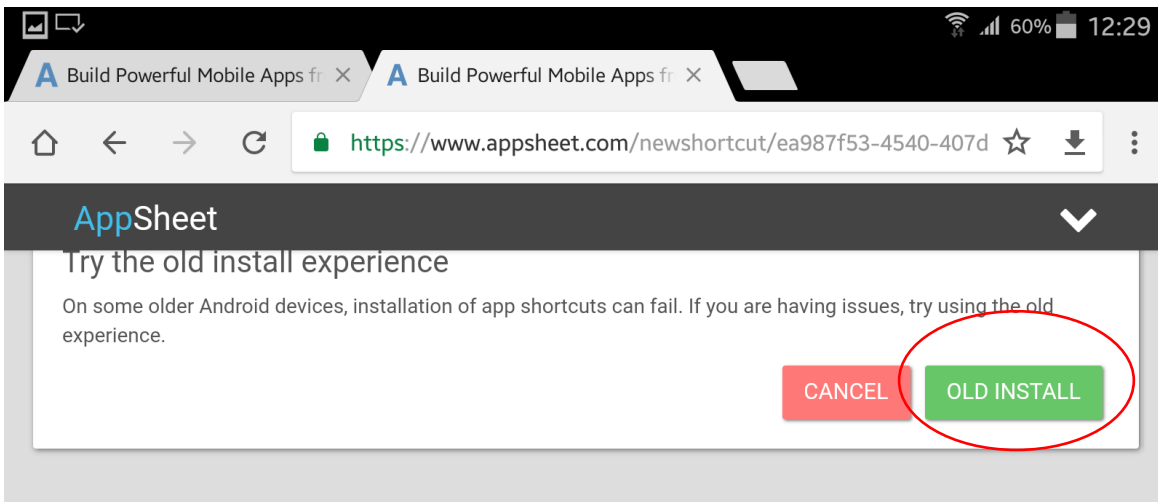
60% 12:29

Build Powerful Mobile Apps fr ×
Build Powerful Mobile Apps fr ×

https://www.appsheet.com/newshortcut/ea987f53-4540-407d

AppSheet

Try the old install experience

On some older Android devices, installation of app shortcuts can fail. If you are having issues, try using the old experience.

CANCEL
OLD INSTALL